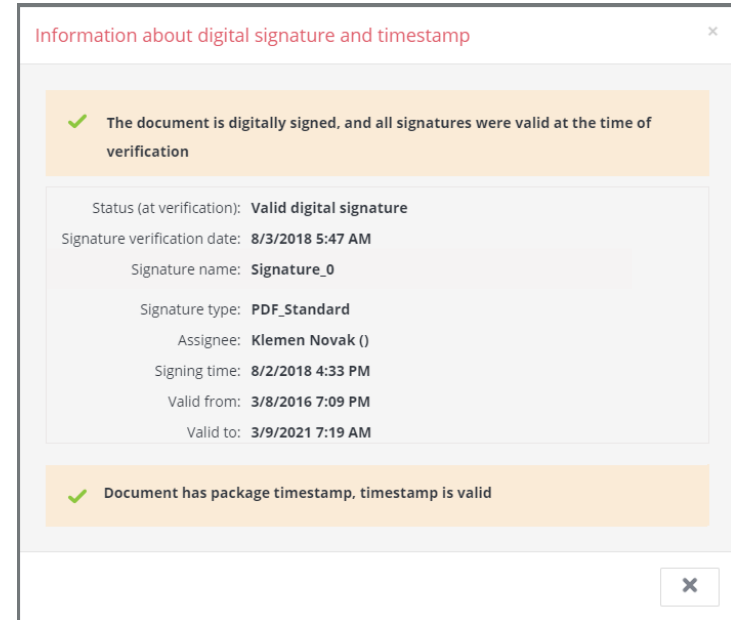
Information about digital signature and timestamp

×

The document is digitally signed, and all signatures were valid at the time of verification

| | |
|---|---|
| Status (at verification): | Valid digital signature |
| Signature verification date: | 8/3/2018 5:47 AM |
| Signature name: | Signature_0 |
| Signature type: | PDF_Standard |
| Assignee: | Klemen Novak () |
| Signing time: | 8/2/2018 4:33 PM |
| Valid from: | 3/8/2016 7:09 PM |
| Valid to: | 3/9/2021 7:19 AM |

Document has package timestamp, timestamp is valid

×